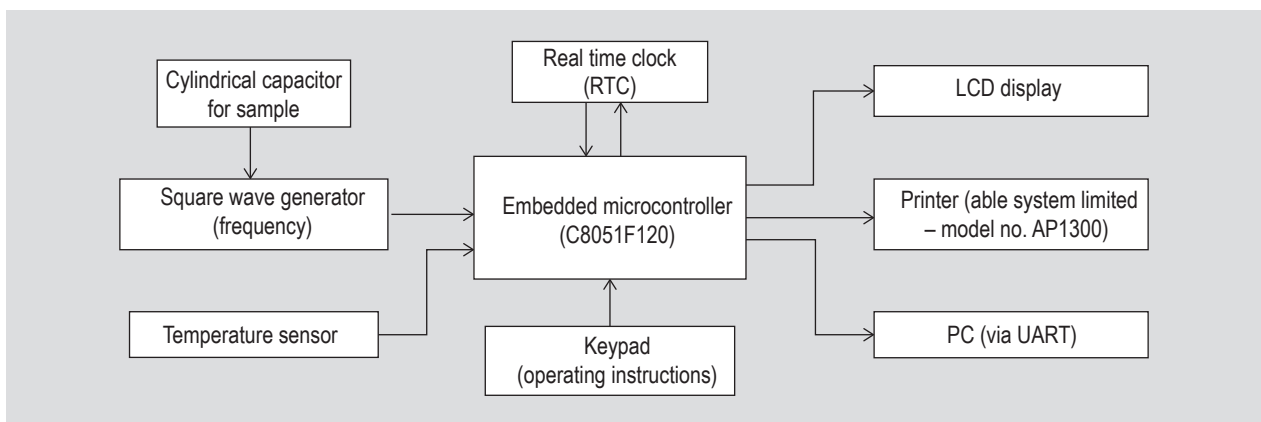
Cylindrical capacitor for sample

Square wave generator (frequency)

Temperature sensor

Real time clock (RTC)

Embedded microcontroller (C8051F120)

Keypad (operating instructions)

LCD display

Printer (able system limited – model no. AP1300)

PC (via UART)